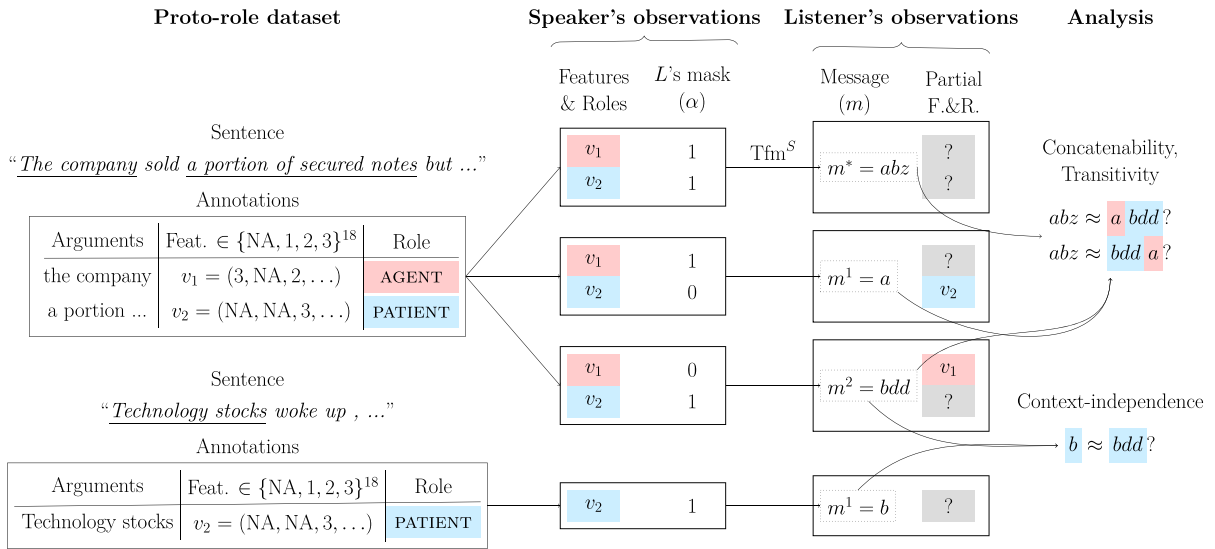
Proto-role dataset

Speaker's observations

Listener's observations

Analysis

Features & Roles

$L$'s mask ($\alpha$)

Message ($m$)

Partial F.&R.

Sentence

"The company sold a portion of secured notes but ..."

Annotations

| Arguments | Feat. $\in \{\text{NA}, 1, 2, 3\}^{18}$ | Role |
|---|---|---|
| the company | $v_1 = (3, \text{NA}, 2, \ldots)$ | AGENT |
| a portion ... | $v_2 = (\text{NA}, \text{NA}, 3, \ldots)$ | PATIENT |

Sentence

"Technology stocks woke up , ..."

Annotations

| Arguments | Feat. $\in \{\text{NA}, 1, 2, 3\}^{18}$ | Role |
|---|---|---|
| Technology stocks | $v_2 = (\text{NA}, \text{NA}, 3, \ldots)$ | PATIENT |

$v_1$ 1
$v_2$ 1

$\text{Tfm}^S$

$m^* = abz$ ? ?

$v_1$ 1
$v_2$ 0

$m^1 = a$ ? $v_2$

$v_1$ 0
$v_2$ 1

$m^2 = bdd$ $v_1$ ?

$v_2$ 1

$m^1 = b$ ?

Concatenability, Transitivity

$abz \approx a\ bdd$?
$abz \approx bdd\ a$?

Context-independence

$b \approx bdd$?